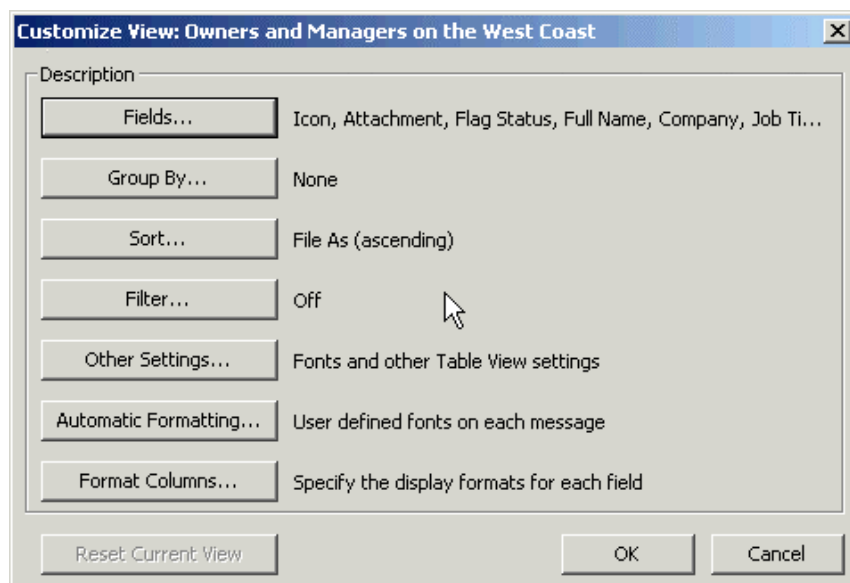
Customize View: Owners and Managers on the West Coast

Description

Fields... Icon, Attachment, Flag Status, Full Name, Company, Job Ti...

Group By... None

Sort... File As (ascending)

Filter... Off

Other Settings... Fonts and other Table View settings

Automatic Formatting... User defined fonts on each message

Format Columns... Specify the display formats for each field

Reset Current View

OK

Cancel